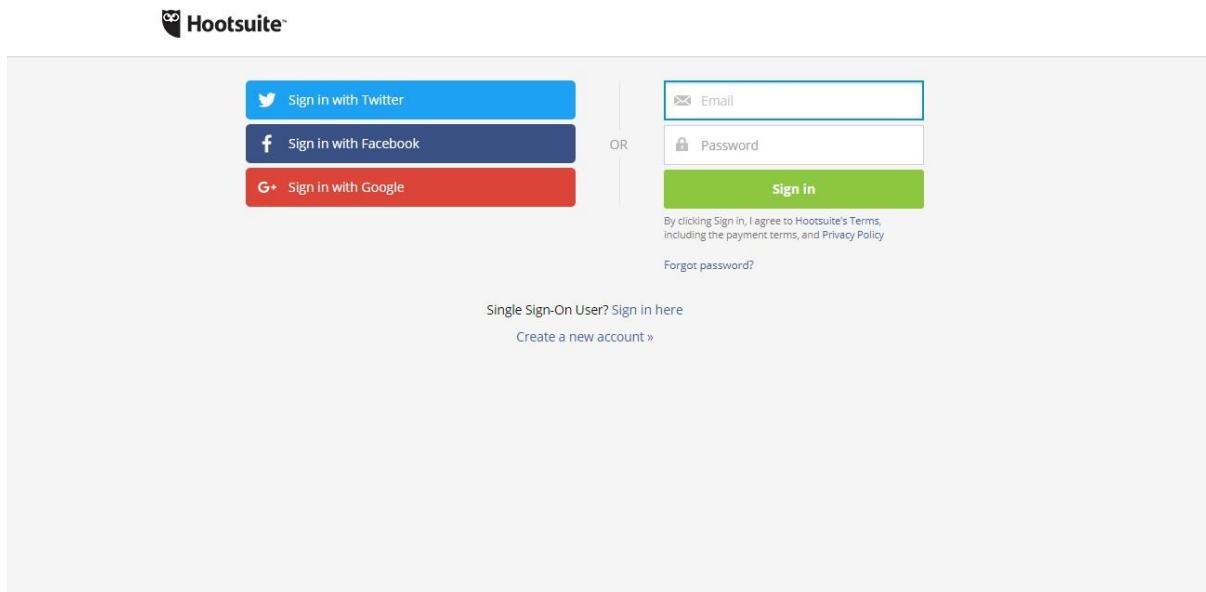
Hootsuite™

Sign in with Twitter

Sign in with Facebook

G+ Sign in with Google

OR

Email

Password

Sign in

By clicking Sign in, I agree to Hootsuite's Terms, including the payment terms, and Privacy Policy

Forgot password?

Single Sign-On User? Sign in here

Create a new account »